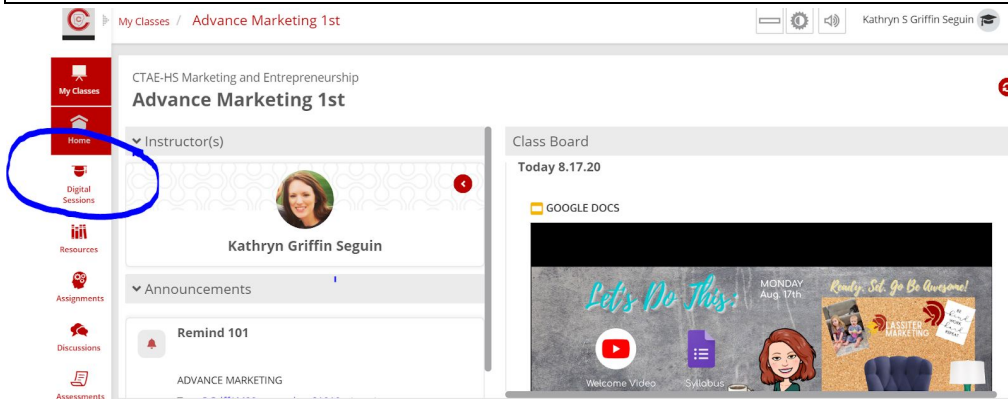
My Classes / Advance Marketing 1st

Kathryn S Griffin Seguin

My Classes

Home

Digital Sessions

Resources

Assignments

Discussions

Assessments

CTAE-HS Marketing and Entrepreneurship

Advance Marketing 1st

Instructor(s)

Kathryn Griffin Seguin

Announcements

Remind 101

ADVANCE MARKETING

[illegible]

Class Board

Today 8.17.20

GOOGLE DOCS

Let's Do This!

MONDAY Aug. 17th

Ready, Set, Go Be Awesome!

LASSITER MARKETING

Welcome Video

Syllabus